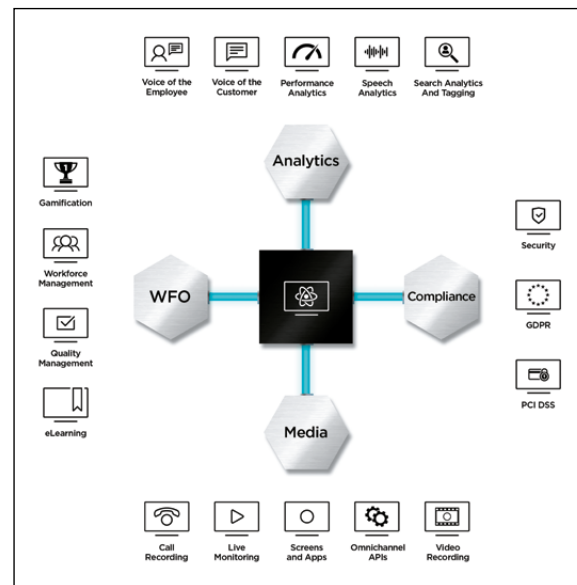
Voice of the Employee

Voice of the Customer

Performance Analytics

Speech Analytics

Search Analytics And Tagging

Analytics

Gamification

Workforce Management

Quality Management

eLearning

WFO

Compliance

Security

GDPR

PCI DSS

Media

Call Recording

Live Monitoring

Screens and Apps

Omnichannel APIs

Video Recording